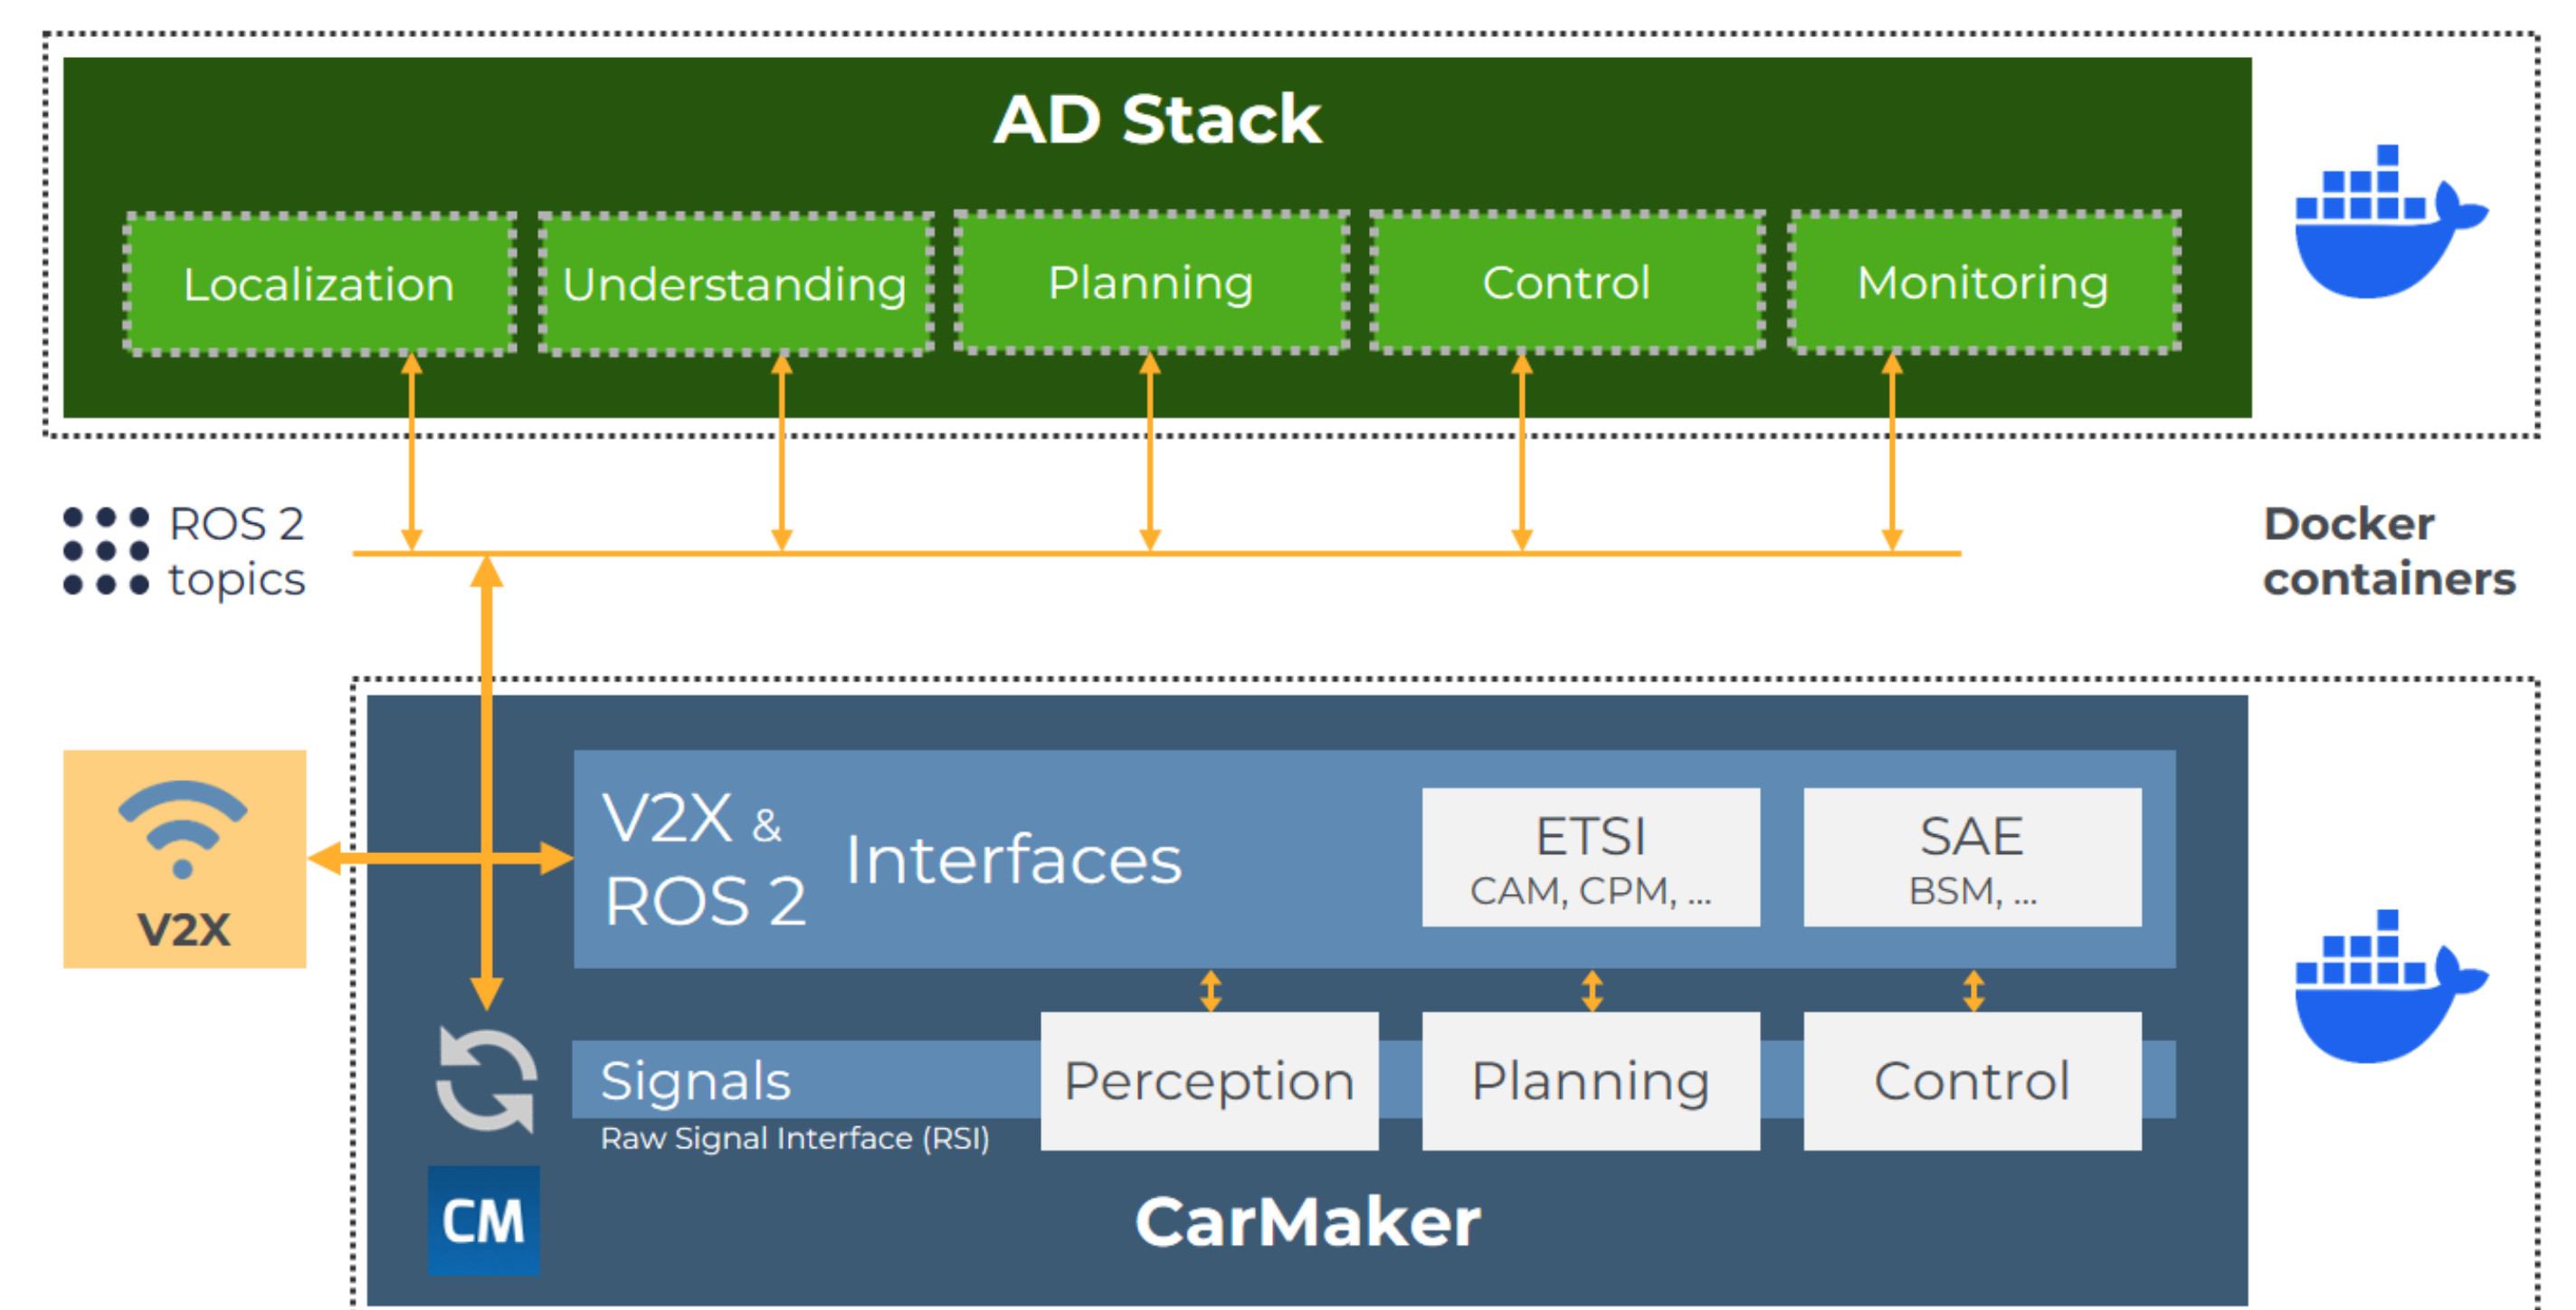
AD Stack

Localization

Understanding

Planning

Control

Monitoring

ROS 2 topics

Docker containers

V2X

V2X & ROS 2 Interfaces

ETSI
CAM, CPM, ...

SAE
BSM, ...

Signals
Raw Signal Interface (RSI)

Perception

Planning

Control

CM

CarMaker